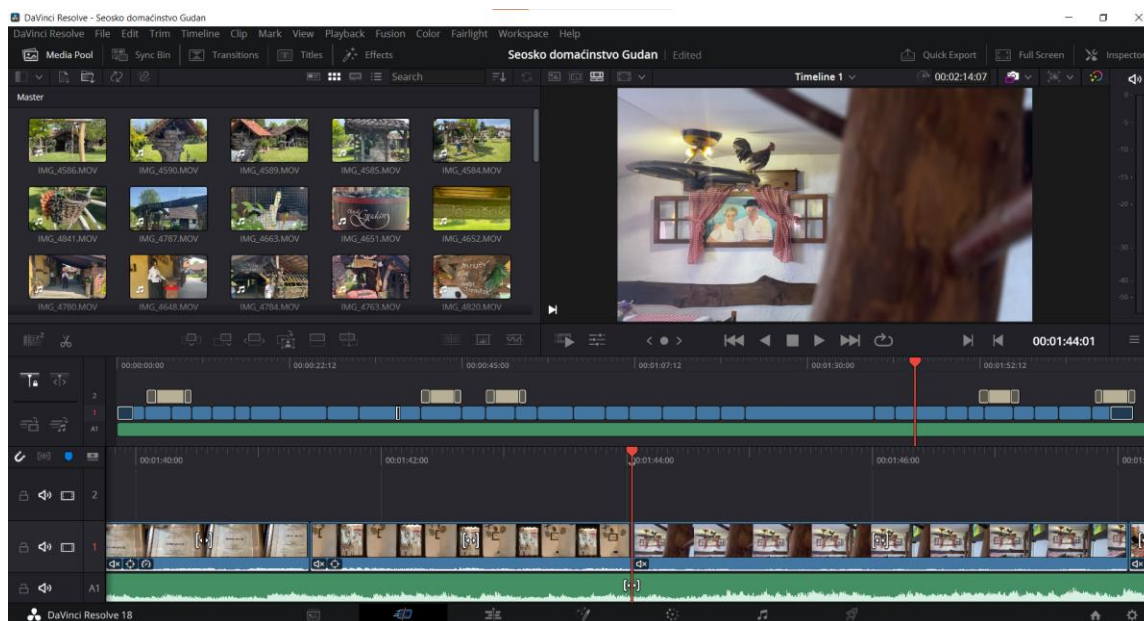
DaVinci Resolve - Seosko domaćinstvo Gudan

DaVinci Resolve File Edit Trim Timeline Clip Mark View Playback Fusion Color Fairlight Workspace Help

Media Pool Sync Bin Transitions Titles Effects

Seosko domaćinstvo Gudan Edited

Quick Export Full Screen Inspector

Search

Timeline 1 00:02:14:07

Master

IMG_4586.MOV IMG_4590.MOV IMG_4589.MOV IMG_4585.MOV IMG_4584.MOV

IMG_4841.MOV IMG_4787.MOV IMG_4663.MOV IMG_4651.MOV IMG_4652.MOV

IMG_4780.MOV IMG_4648.MOV IMG_4784.MOV IMG_4763.MOV IMG_4820.MOV

00:01:44:01

00:00:00:00 00:00:22:12 00:00:45:00 00:01:07:12 00:01:30:00 00:01:52:12

2
1
A1

00:01:40:00 00:01:42:00 00:01:44:00 00:01:46:00 00:01:

2
1
A1

DaVinci Resolve 18